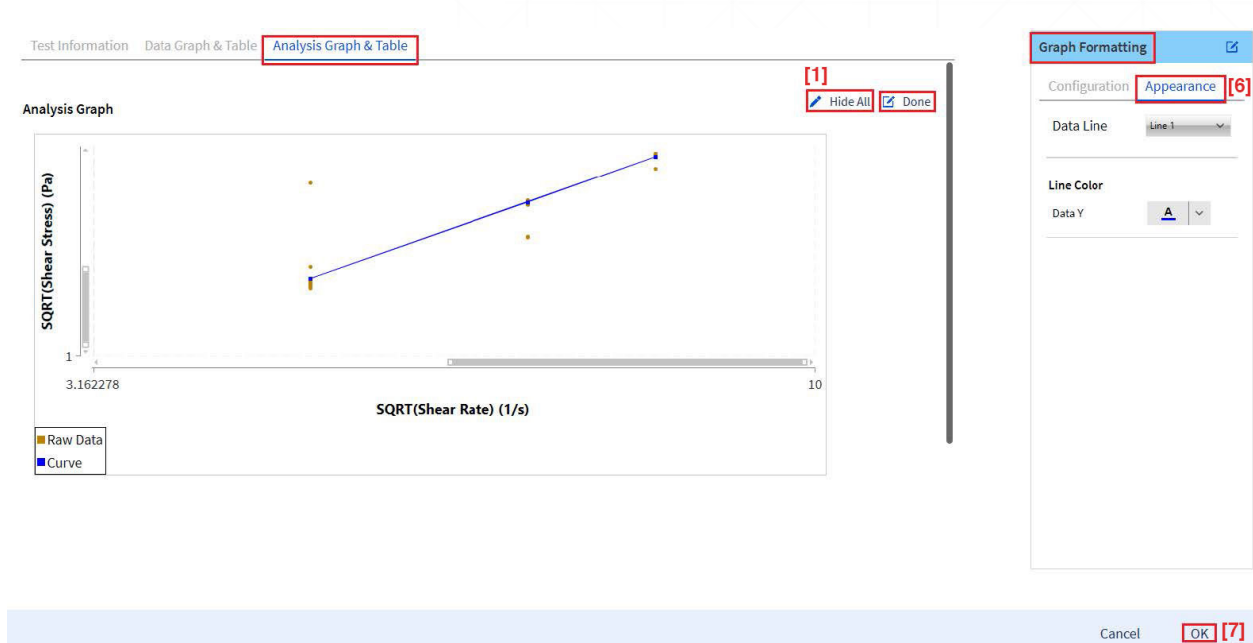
Test Information Data Graph & Table Analysis Graph & Table

[1]

Hide All Done

Analysis Graph

SQRT(Shear Stress) (Pa)

1

3.162278

10

SQRT(Shear Rate) (1/s)

Raw Data
Curve

Graph Formatting

Configuration Appearance [6]

Data Line Line 1

Line Color

Data Y A

Cancel OK [7]